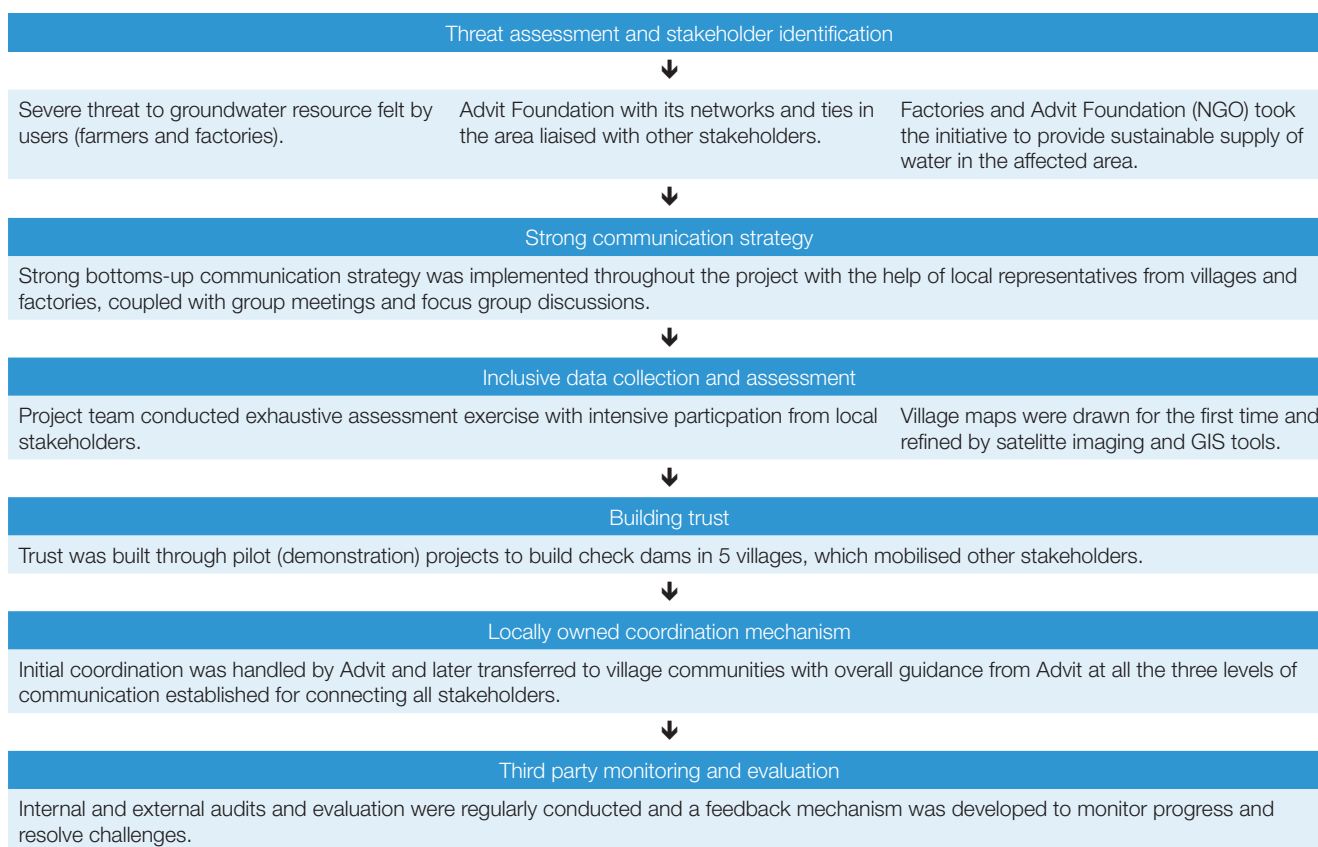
Threat assessment and stakeholder identification

Severe threat to groundwater resource felt by users (farmers and factories).

Advit Foundation with its networks and ties in the area liaised with other stakeholders.

Factories and Advit Foundation (NGO) took the initiative to provide sustainable supply of water in the affected area.

Strong communication strategy

Strong bottoms-up communication strategy was implemented throughout the project with the help of local representatives from villages and factories, coupled with group meetings and focus group discussions.

Inclusive data collection and assessment

Project team conducted exhaustive assessment exercise with intensive particpation from local stakeholders.

Village maps were drawn for the first time and refined by satelitte imaging and GIS tools.

Building trust

Trust was built through pilot (demonstration) projects to build check dams in 5 villages, which mobilised other stakeholders.

Locally owned coordination mechanism

Initial coordination was handled by Advit and later transferred to village communities with overall guidance from Advit at all the three levels of communication established for connecting all stakeholders.

Third party monitoring and evaluation

Internal and external audits and evaluation were regularly conducted and a feedback mechanism was developed to monitor progress and resolve challenges.